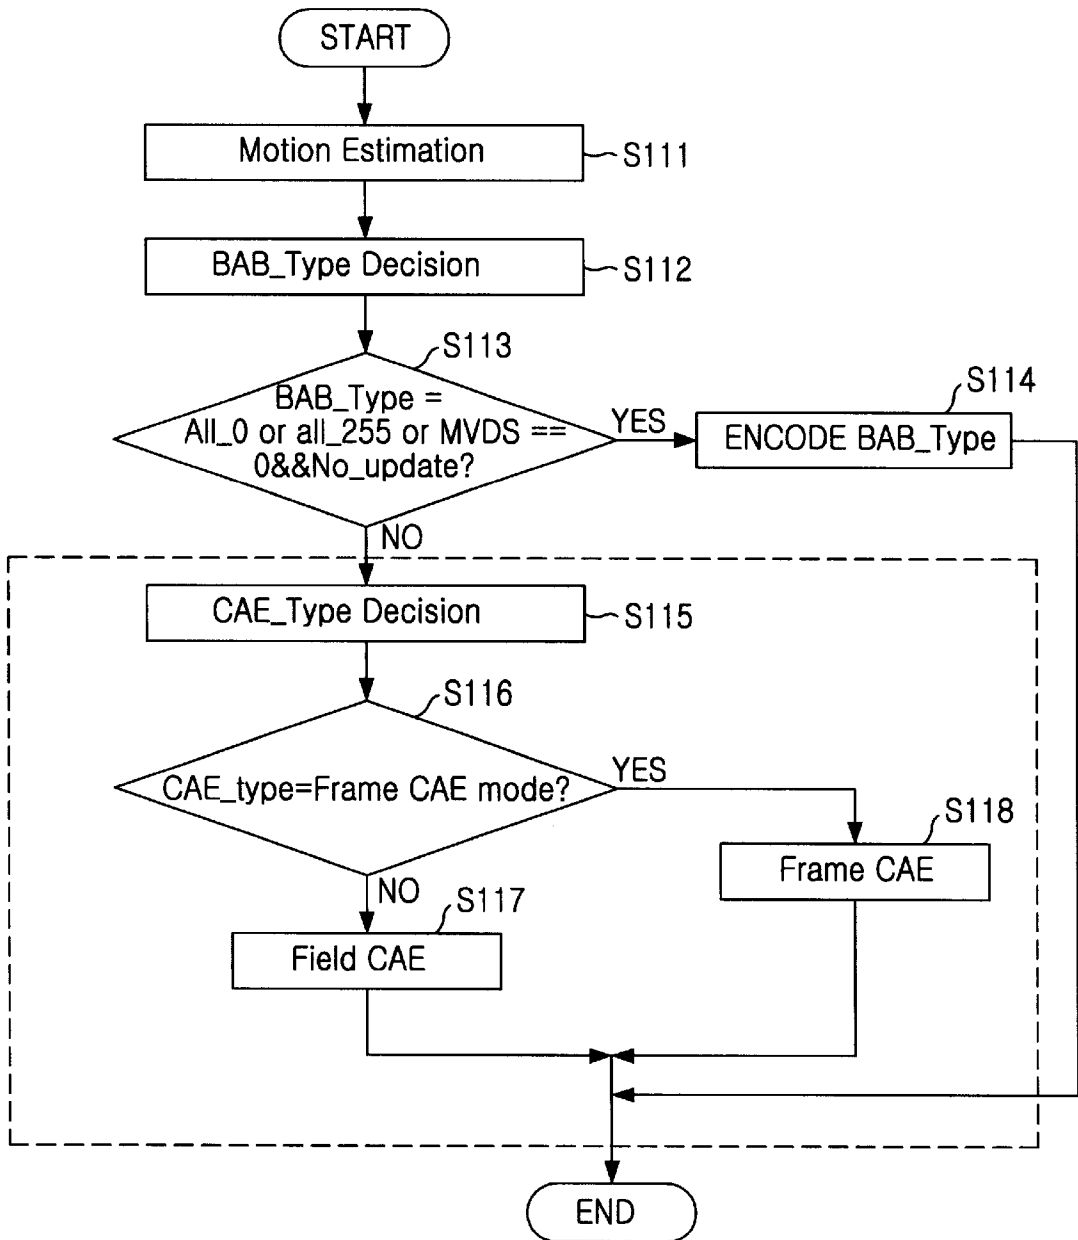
START

Motion Estimation S111

BAB_Type Decision S112

S113

BAB_Type = All_0 or all_255 or MVDS == 0&&No_update?

YES

S114

ENCODE BAB_Type

NO

CAE_Type Decision S115

S116

CAE_type=Frame CAE mode?

YES

S118

Frame CAE

NO

S117

Field CAE

END